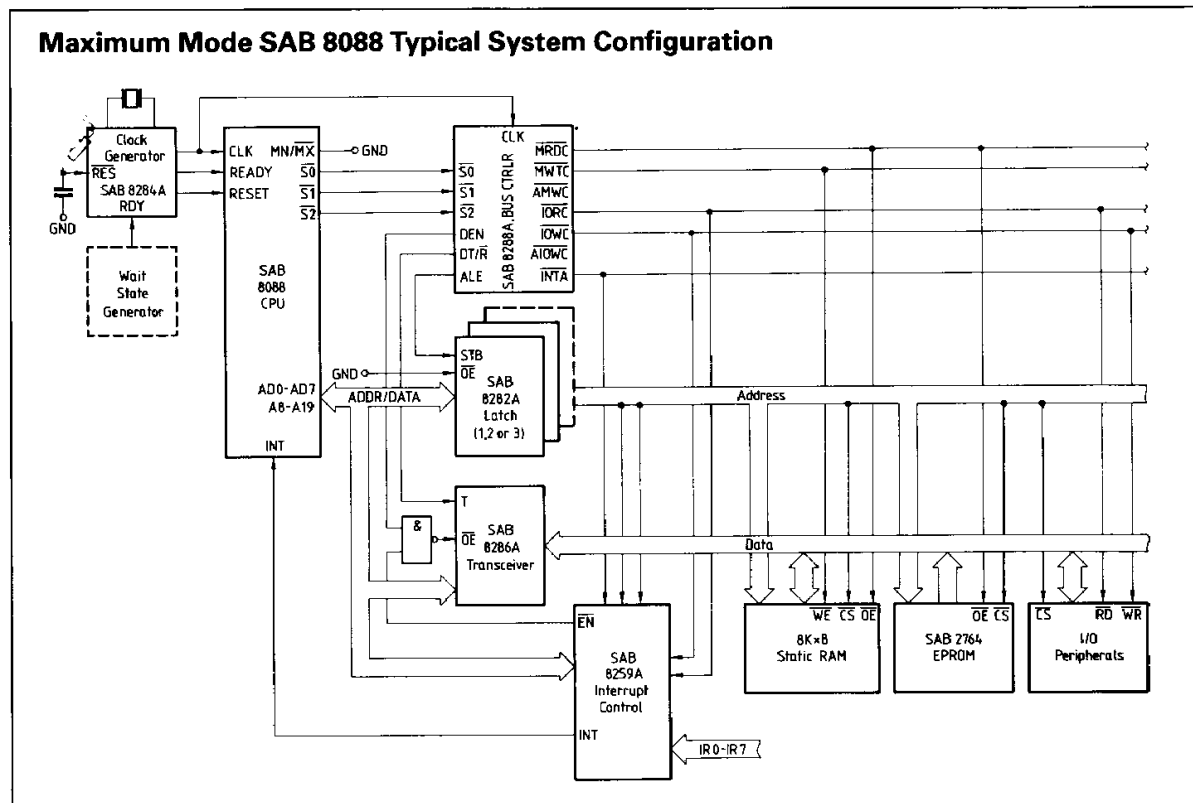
Maximum Mode SAB 8088 Typical System Configuration

Clock Generator
$\overline{RES}$
SAB 8284A
RDY
GND

Wait State Generator

CLK
READY
RESET
MN/$\overline{MX}$
GND
$\overline{S0}$
$\overline{S1}$
$\overline{S2}$

SAB 8088 CPU

AD0-AD7
A8-A19
INT

CLK
$\overline{S0}$
$\overline{S1}$
$\overline{S2}$
DEN
DT/$\overline{R}$
ALE
SAB 8288A BUS CTRLR
$\overline{MRDC}$
$\overline{MWTC}$
$\overline{AMWC}$
$\overline{IORC}$
$\overline{IOWC}$
$\overline{AIOWC}$
$\overline{INTA}$

GND
STB
$\overline{OE}$
SAB 8282A Latch (1,2 or 3)

ADDR/DATA

Address

T
&
$\overline{OE}$
SAB 8286A Transceiver

Data

$\overline{EN}$
SAB 8259A Interrupt Control
INT
IR0-IR7

$\overline{WE}$ $\overline{CS}$ $\overline{OE}$
8K×8 Static RAM

$\overline{OE}$ $\overline{CS}$
SAB 2764 EPROM

$\overline{CS}$ $\overline{RD}$ $\overline{WR}$
I/O Peripherals